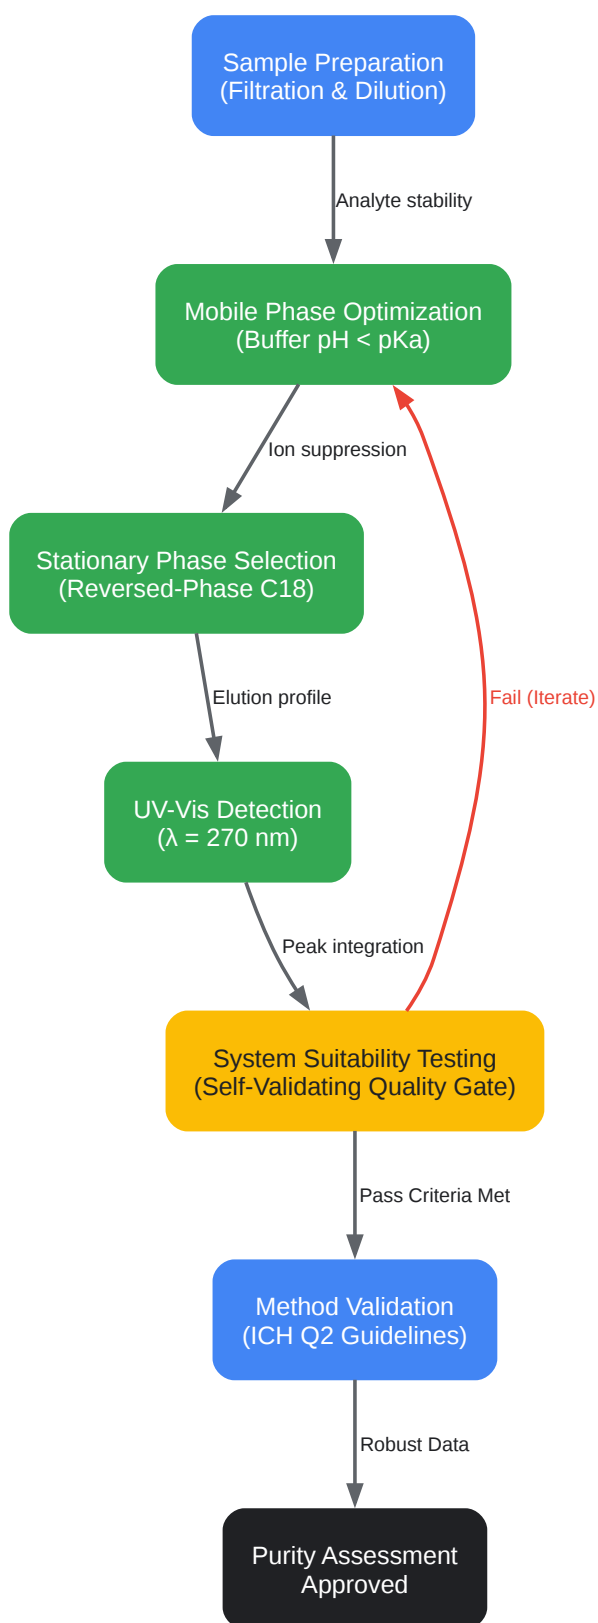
Sample Preparation
(Filtration & Dilution)

Analyte stability

Mobile Phase Optimization
(Buffer pH < pKa)

Ion suppression

Stationary Phase Selection
(Reversed-Phase C18)

Elution profile

UV-Vis Detection
(λ = 270 nm)

Peak integration

Fail (Iterate)

System Suitability Testing
(Self-Validating Quality Gate)

Pass Criteria Met

Method Validation
(ICH Q2 Guidelines)

Robust Data

Purity Assessment
Approved